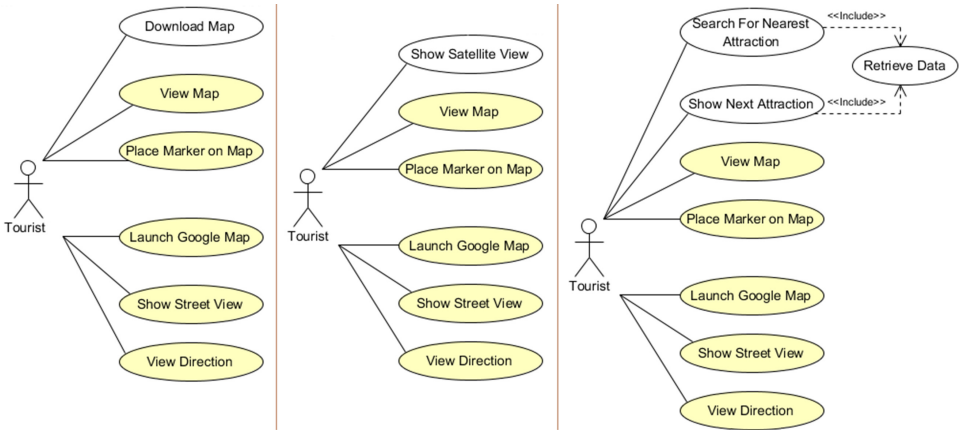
Download Map

View Map

Place Marker on Map

Tourist

Launch Google Map

Show Street View

View Direction

Show Satellite View

View Map

Place Marker on Map

Tourist

Launch Google Map

Show Street View

View Direction

Search For Nearest Attraction

<<Include>>

Retrieve Data

Show Next Attraction

<<Include>>

View Map

Place Marker on Map

Tourist

Launch Google Map

Show Street View

View Direction